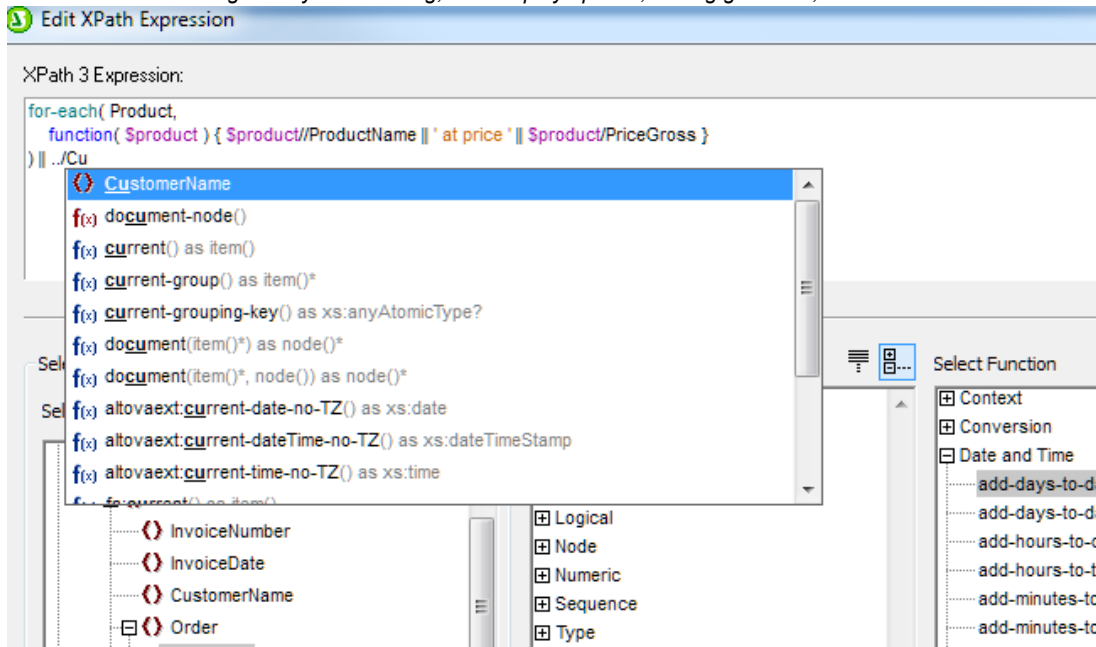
Edit XPath Expression

XPath 3 Expression:

for-each( Product,
function( $product ) { $product//ProductName || ' at price ' || $product/PriceGross }
) || ../Cu

CustomerName
document-node()
current() as item()
current-group() as item()*
current-grouping-key() as xs:anyAtomicType?
document(item()*) as node()*
document(item()*, node()) as node()*
altovaext:current-date-no-TZ() as xs:date
altovaext:current-dateTime-no-TZ() as xs:dateTimeStamp
altovaext:current-time-no-TZ() as xs:time
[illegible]

Sel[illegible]

Sel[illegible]

InvoiceNumber
InvoiceDate
CustomerName
Order

Logical
Node
Numeric
Sequence
Type

Select Function
Context
Conversion
Date and Time
add-days-to-d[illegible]
add-days-to-d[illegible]
add-hours-to-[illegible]
add-hours-to-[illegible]
add-minutes-to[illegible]
add-minutes-to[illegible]